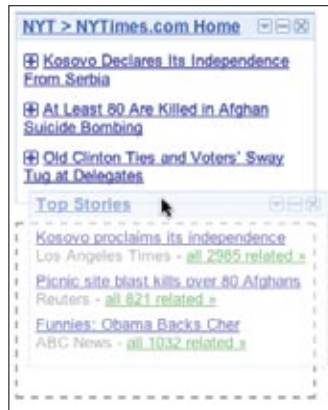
NYT > NYTimes.com Home

⊞ Kosovo Declares Its Independence From Serbia

⊞ At Least 80 Are Killed in Afghan Suicide Bombing

⊞ Old Clinton Ties and Voters' Sway Tug at Delegates

Top Stories

Kosovo proclaims its independence
Los Angeles Times - all 2965 related »

Picnic site blast kills over 80 Afghans
Reuters - all 821 related »

Funnies: Obama Backs Cher
ABC News - all 1032 related »